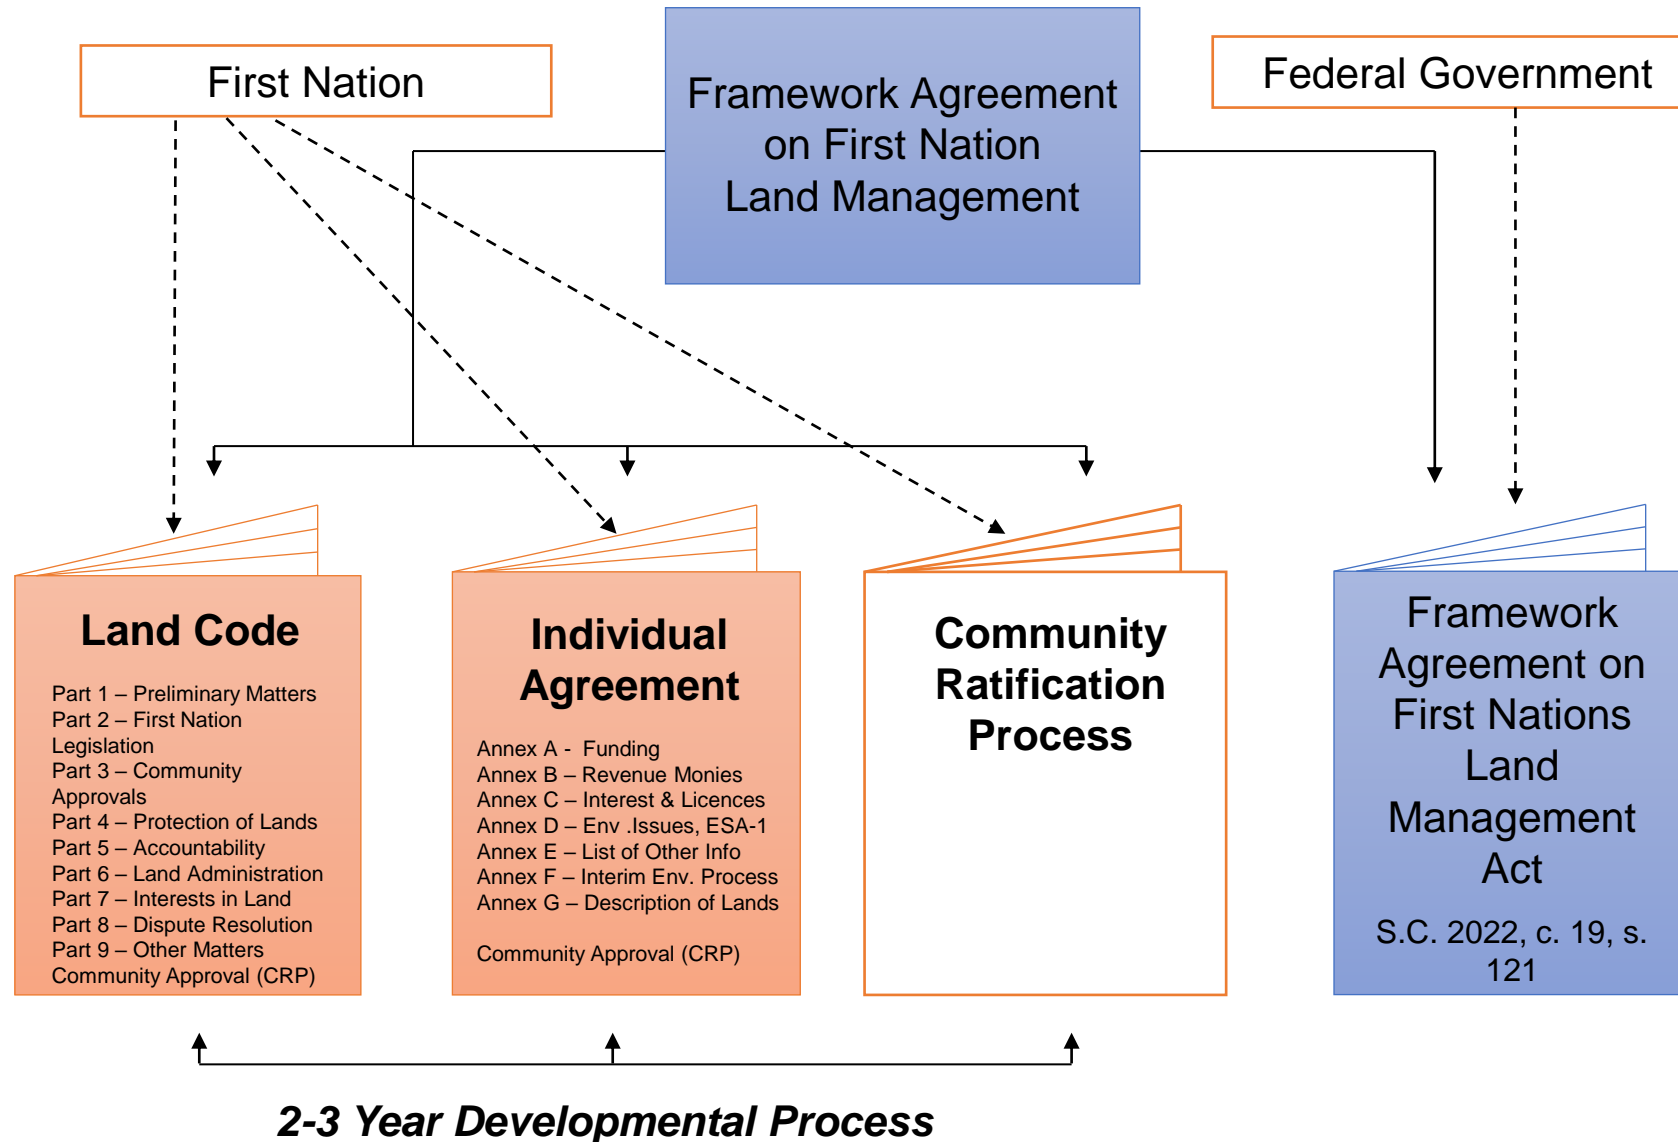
First Nation

Framework Agreement on First Nation Land Management

Federal Government

Land Code

Part 1 – Preliminary Matters
Part 2 – First Nation Legislation
Part 3 – Community Approvals
Part 4 – Protection of Lands
Part 5 – Accountability
Part 6 – Land Administration
Part 7 – Interests in Land
Part 8 – Dispute Resolution
Part 9 – Other Matters
Community Approval (CRP)

Individual Agreement

Annex A - Funding
Annex B – Revenue Monies
Annex C – Interest & Licences
Annex D – Env .Issues, ESA-1
Annex E – List of Other Info
Annex F – Interim Env. Process
Annex G – Description of Lands

Community Approval (CRP)

Community Ratification Process

Framework Agreement on First Nations Land Management Act

S.C. 2022, c. 19, s. 121

2-3 Year Developmental Process